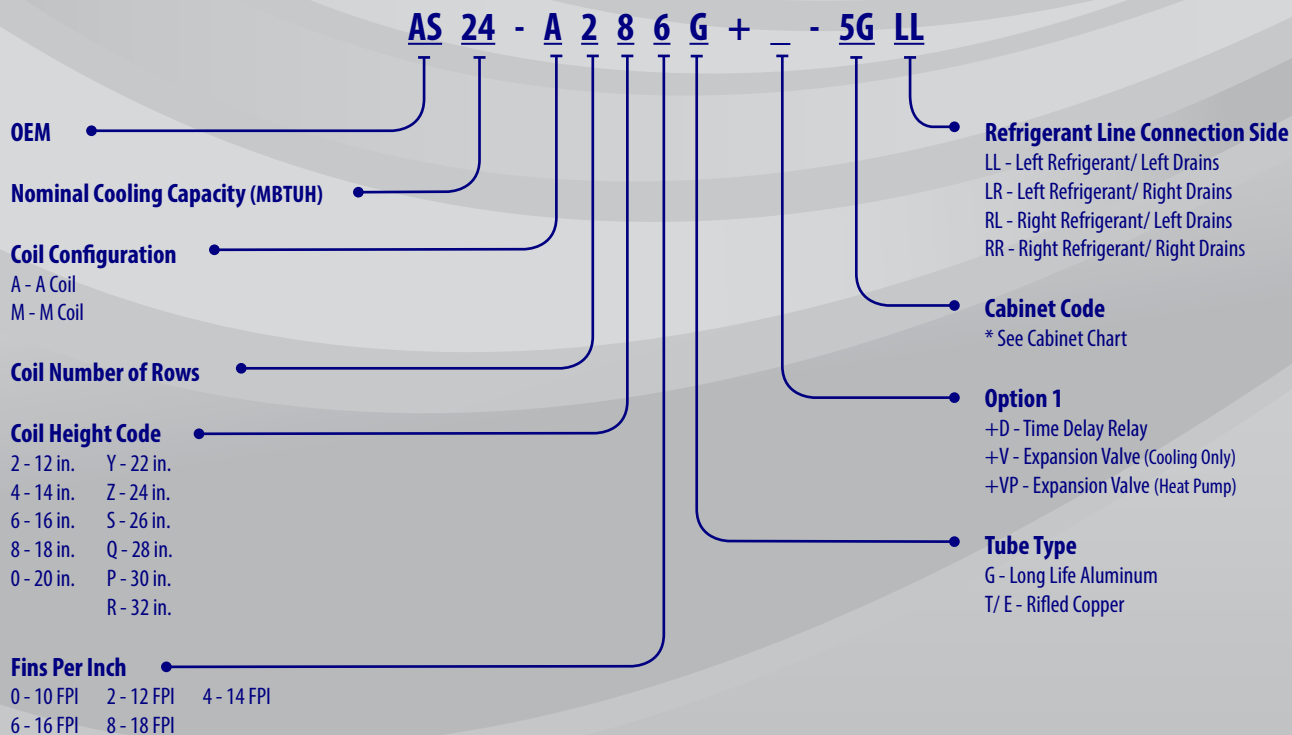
AS 24 - A 2 8 6 G + _ - 5G LL

OEM

Nominal Cooling Capacity (MBTUH)

Coil Configuration
A - A Coil
M - M Coil

Coil Number of Rows

Coil Height Code

| | |
|---|---|
| 2 - 12 in. | Y - 22 in. |
| 4 - 14 in. | Z - 24 in. |
| 6 - 16 in. | S - 26 in. |
| 8 - 18 in. | Q - 28 in. |
| 0 - 20 in. | P - 30 in. |
| | R - 32 in. |

Fins Per Inch
0 - 10 FPI 2 - 12 FPI 4 - 14 FPI
6 - 16 FPI 8 - 18 FPI

Refrigerant Line Connection Side
LL - Left Refrigerant/ Left Drains
LR - Left Refrigerant/ Right Drains
RL - Right Refrigerant/ Left Drains
RR - Right Refrigerant/ Right Drains

Cabinet Code
* See Cabinet Chart

Option 1
+D - Time Delay Relay
+V - Expansion Valve (Cooling Only)
+VP - Expansion Valve (Heat Pump)

Tube Type
G - Long Life Aluminum
T/ E - Rifled Copper